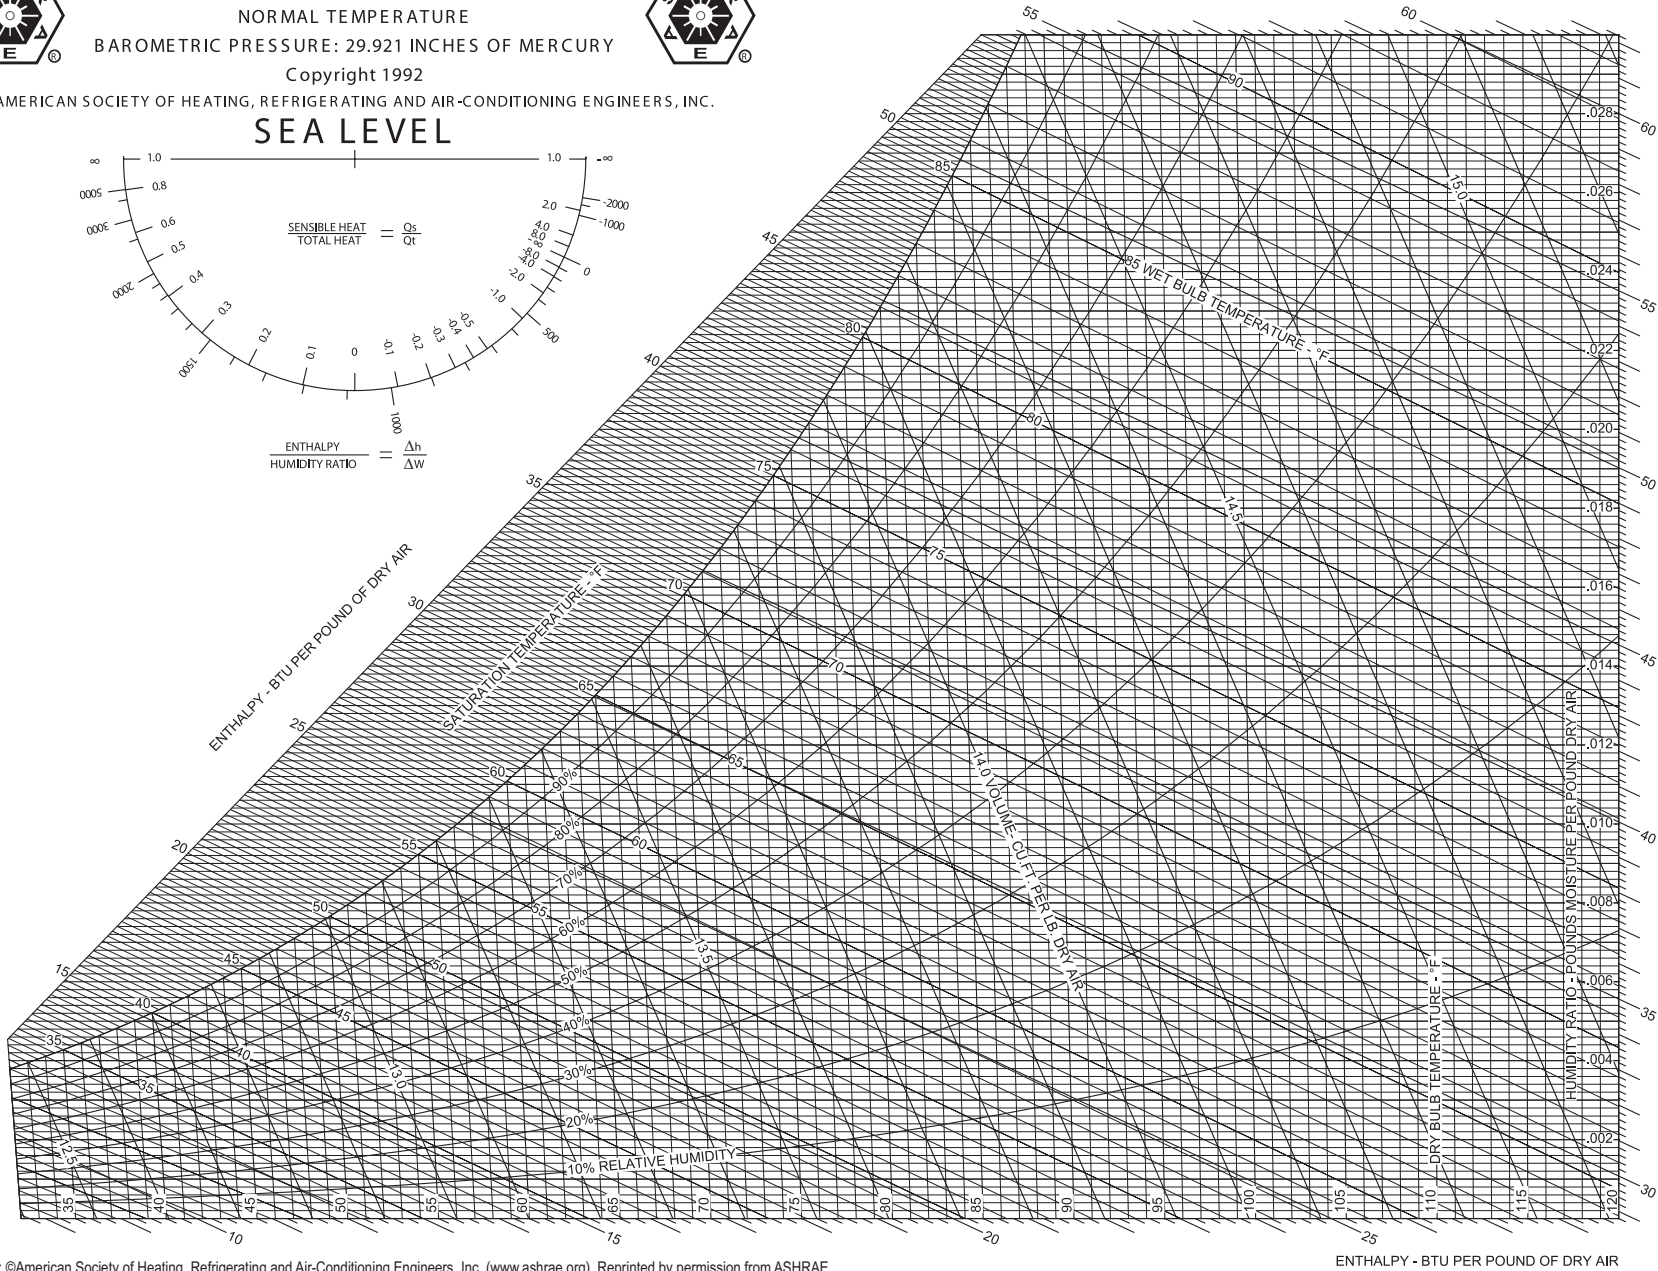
NORMAL TEMPERATURE
BAROMETRIC PRESSURE: 29.921 INCHES OF MERCURY
Copyright 1992
AMERICAN SOCIETY OF HEATING, REFRIGERATING AND AIR-CONDITIONING ENGINEERS, INC.
SEA LEVEL

E E

$\infty$ 1.0 1.0 $-\infty$
5000 0.8
3000 0.6
0.5
2000 0.4
0.3
1500 0.2 0.1 0 -0.1 -0.2 -0.3 -0.4 -0.5
1000
2.0 -2000
4.0 -1000
8.0
-4.0
-2.0
0
-1.0
500

$\frac{\text{SENSIBLE HEAT}}{\text{TOTAL HEAT}} = \frac{Qs}{Qt}$

$\frac{\text{ENTHALPY}}{\text{HUMIDITY RATIO}} = \frac{\Delta h}{\Delta W}$

ENTHALPY - BTU PER POUND OF DRY AIR
15 20 25 30 35 40 45 50 55 60

SATURATION TEMPERATURE - °F
35 40 45 50 55 60 65 70 75 80 85 90

85 WET BULB TEMPERATURE - °F
35 40 45 50 55 60 65 70 75 80

90% 80% 70% 60% 50% 40% 30% 20% 10% RELATIVE HUMIDITY

12.5 13.0 13.5 14.0 VOLUME - CU.FT. PER LB. DRY AIR 14.5 15.0

DRY BULB TEMPERATURE - °F
35 40 45 50 55 60 65 70 75 80 85 90 95 100 105 110 115 120

HUMIDITY RATIO - POUNDS MOISTURE PER POUND DRY AIR
.002 .004 .006 .008 .010 .012 .014 .016 .018 .020 .022 .024 .026 .028

60 55 50 45 40 35 30
10 15 20 25

ENTHALPY - BTU PER POUND OF DRY AIR

©American Society of Heating, Refrigerating and Air-Conditioning Engineers, Inc. (www.ashrae.org). Reprinted by permission from ASHRAE